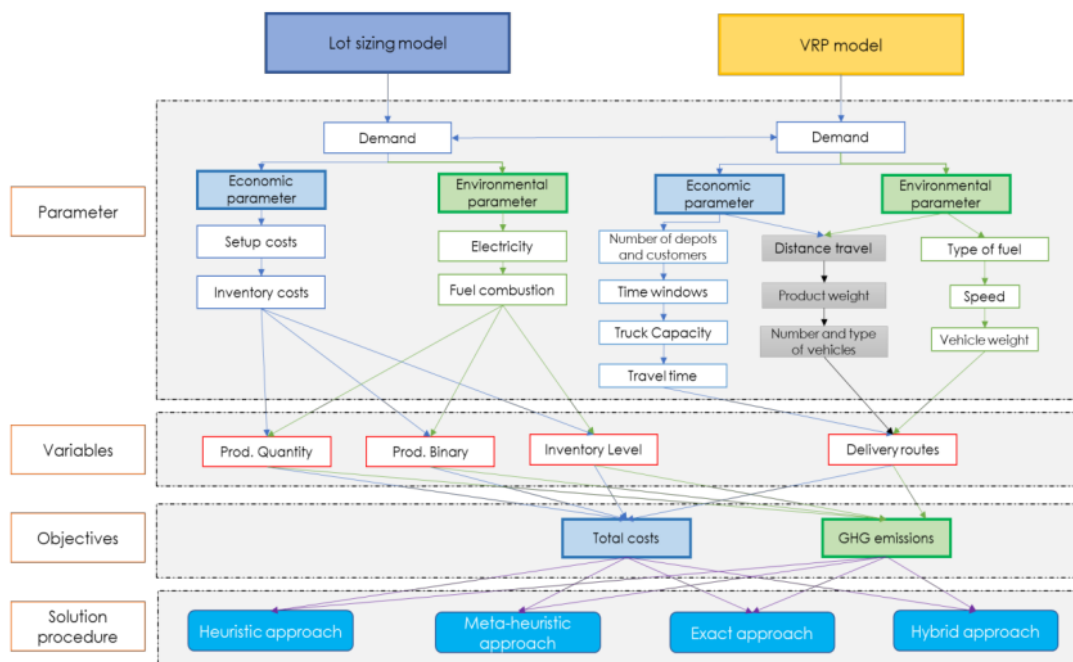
Lot sizing model

VRP model

Demand

Demand

Parameter

Economic parameter

Environmental parameter

Economic parameter

Environmental parameter

Setup costs

Electricity

Number of depots and customers

Distance travel

Type of fuel

Inventory costs

Fuel combustion

Time windows

Product weight

Speed

Truck Capacity

Number and type of vehicles

Vehicle weight

Travel time

Variables

Prod. Quantity

Prod. Binary

Inventory Level

Delivery routes

Objectives

Total costs

GHG emissions

Solution procedure

Heuristic approach

Meta-heuristic approach

Exact approach

Hybrid approach